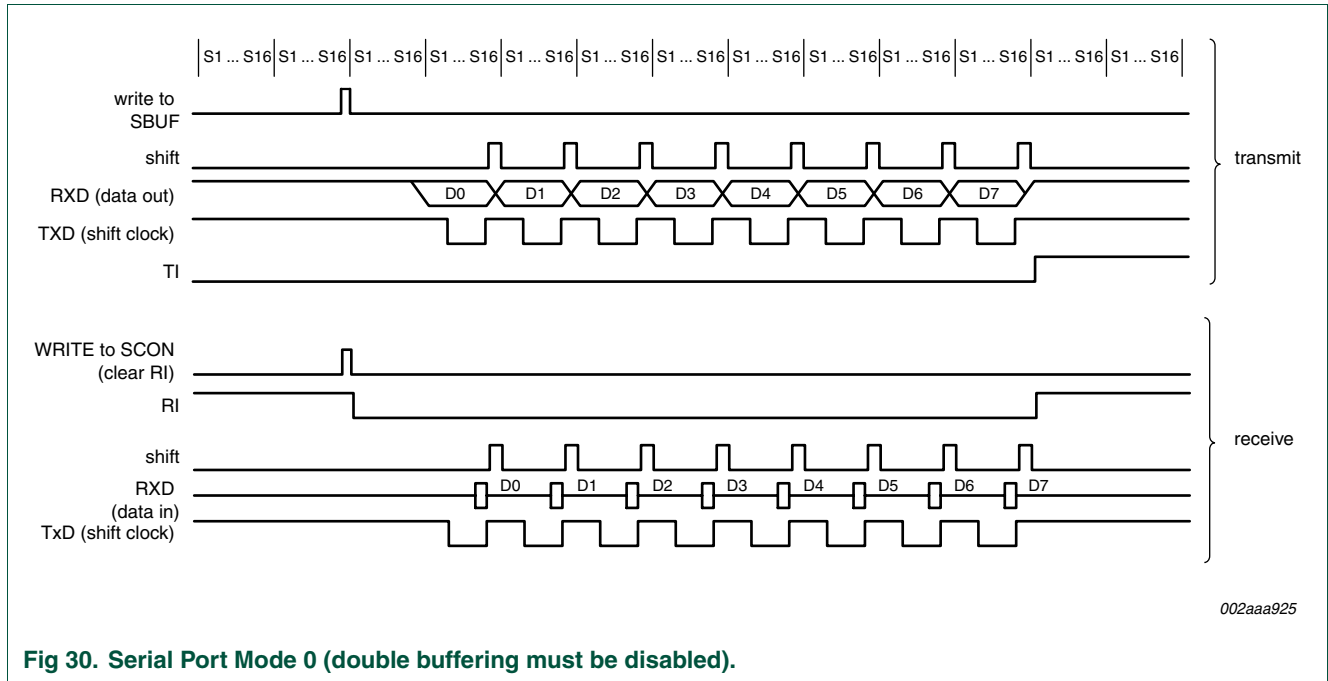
S1 ... S16 S1 ... S16 S1 ... S16 S1 ... S16 S1 ... S16 S1 ... S16 S1 ... S16 S1 ... S16 S1 ... S16 S1 ... S16 S1 ... S16 S1 ... S16 S1 ... S16

write to SBUF

shift

RXD (data out)

D0 D1 D2 D3 D4 D5 D6 D7

TXD (shift clock)

TI

transmit

WRITE to SCON (clear RI)

RI

shift

RXD (data in)

D0 D1 D2 D3 D4 D5 D6 D7

TxD (shift clock)

receive

002aaa925

Fig 30. Serial Port Mode 0 (double buffering must be disabled).